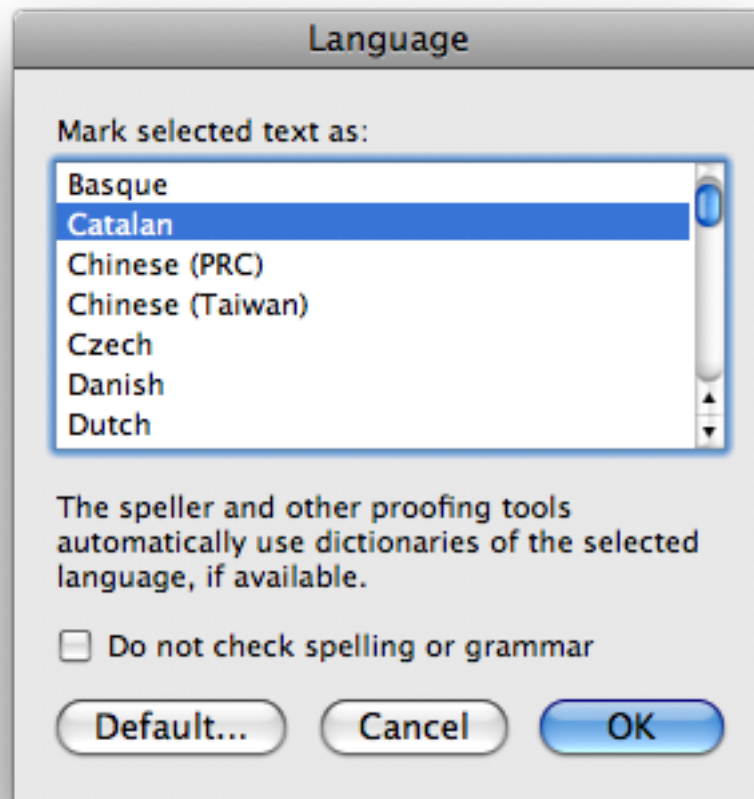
Language

Mark selected text as:

Basque
Catalan
Chinese (PRC)
Chinese (Taiwan)
Czech
Danish
Dutch

The speller and other proofing tools automatically use dictionaries of the selected language, if available.

Do not check spelling or grammar

Default... Cancel OK